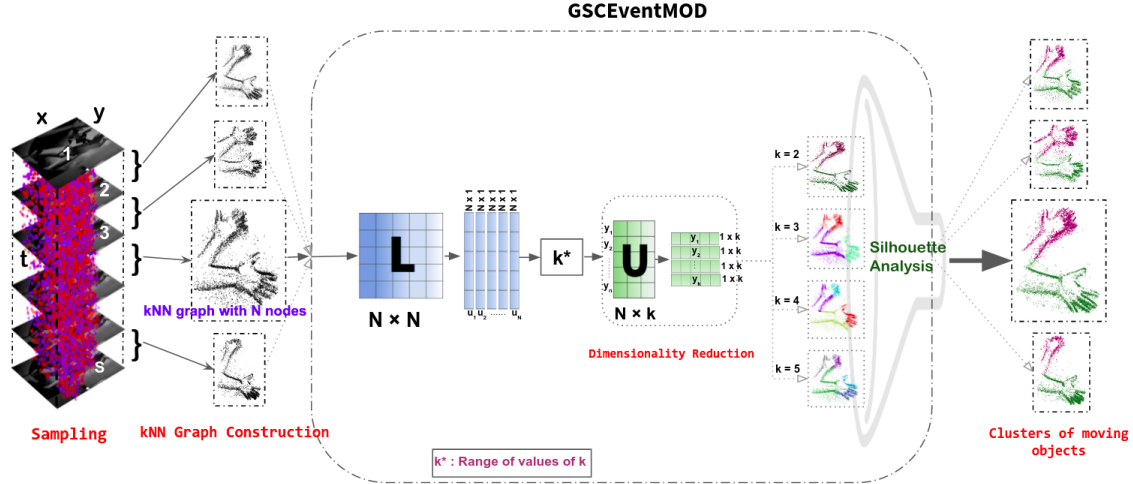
GSCEventMOD

x
y
1
2
3
t
s

kNN graph with N nodes

Sampling

kNN Graph Construction

L

N × N

N x 1
N x 1
N x 1
N x 1
N x 1

$u_1$ $u_2$ ...... $u_N$

k*

U

$y_1$
$y_2$
$y_n$

N × k

$y_1$ 1 x k
$y_2$ 1 x k
1 x k
$y_n$ 1 x k

Dimensionality Reduction

k = 2
k = 3
k = 4
k = 5

Silhouette Analysis

Clusters of moving objects

k* : Range of values of k